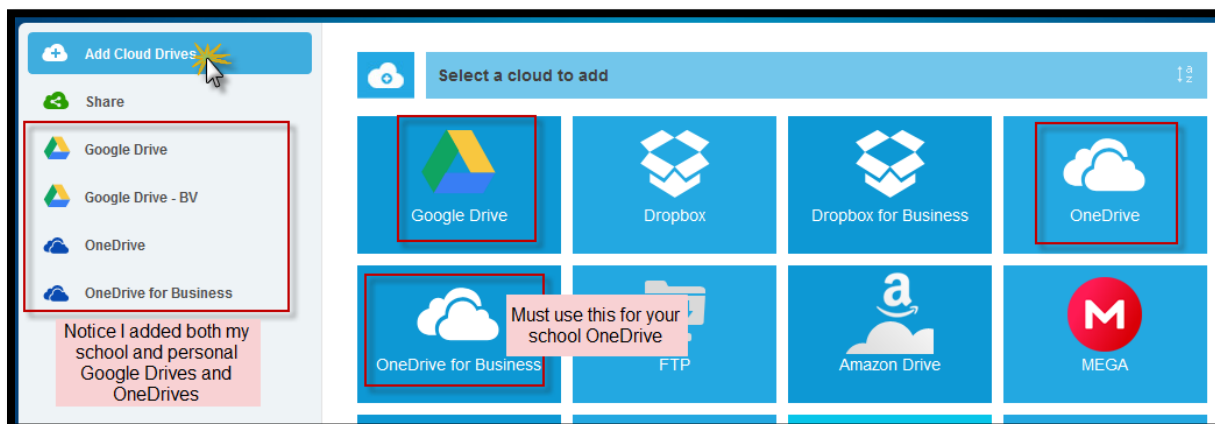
Add Cloud Drives

Share

Google Drive

Google Drive - BV

OneDrive

OneDrive for Business

Notice I added both my school and personal Google Drives and OneDrives

Select a cloud to add

Google Drive

Dropbox

Dropbox for Business

OneDrive

OneDrive for Business

Must use this for your school OneDrive

FTP

Amazon Drive

MEGA